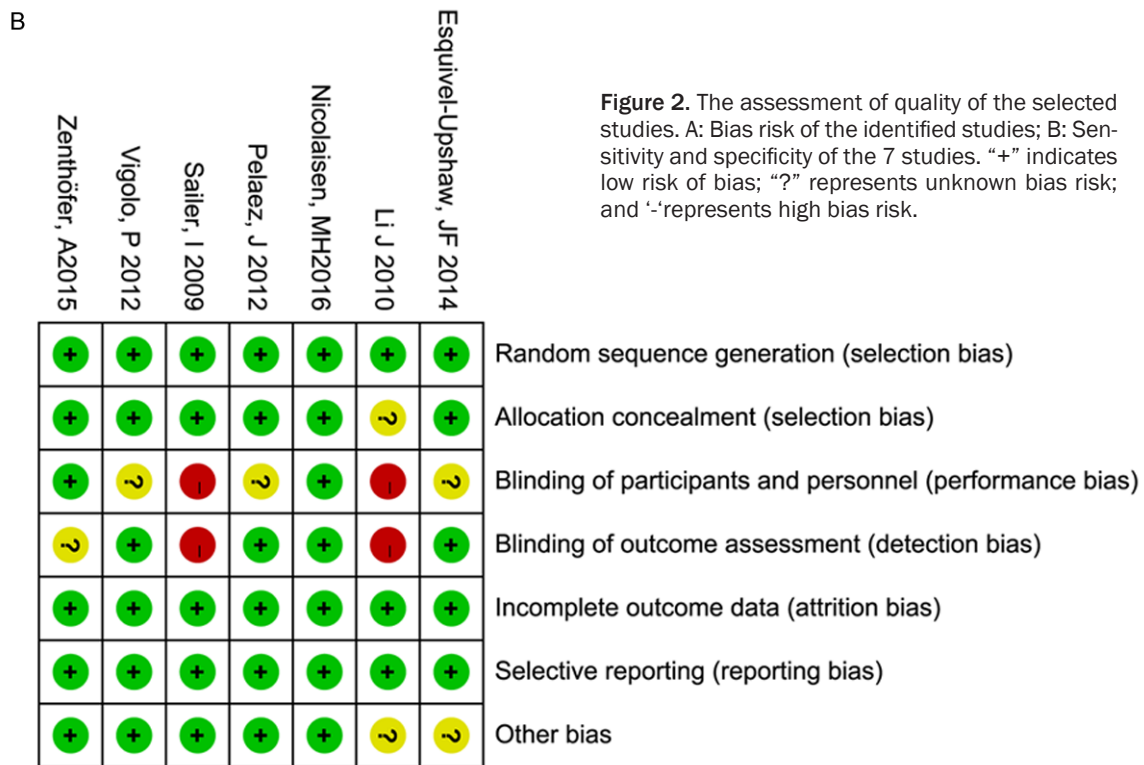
B

Figure 2. The assessment of quality of the selected studies. A: Bias risk of the identified studies; B: Sensitivity and specificity of the 7 studies. "+" indicates low risk of bias; "?" represents unknown bias risk; and '-'represents high bias risk.

| Zenthöfer, A2015 | Vigolo, P 2012 | Sailer, I 2009 | Pelaez, J 2012 | Nicolaisen, MH2016 | Li J 2010 | Esquivel-Upshaw, JF 2014 | |
|---|---|---|---|---|---|---|---|
| + | + | + | + | + | + | + | Random sequence generation (selection bias) |
| + | + | + | + | + | ? | + | Allocation concealment (selection bias) |
| + | ? | - | ? | + | - | ? | Blinding of participants and personnel (performance bias) |
| ? | + | - | + | + | - | + | Blinding of outcome assessment (detection bias) |
| + | + | + | + | + | + | + | Incomplete outcome data (attrition bias) |
| + | + | + | + | + | + | + | Selective reporting (reporting bias) |
| + | + | + | + | + | ? | ? | Other bias |